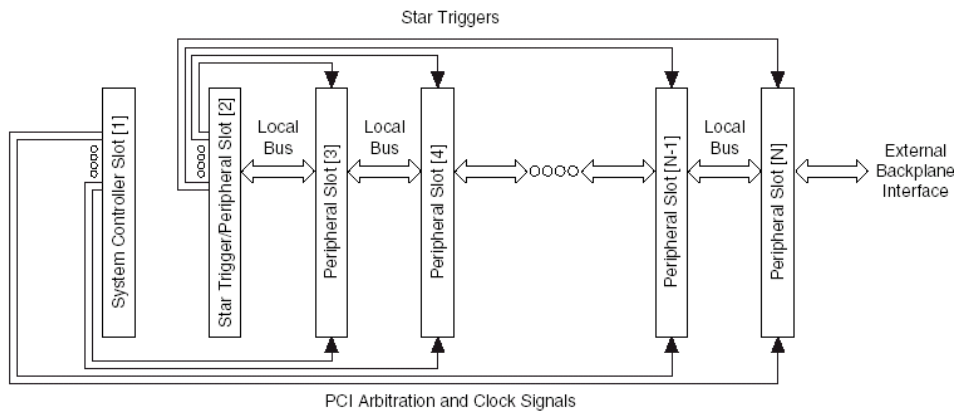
Star Triggers

System Controller Slot [1]

Star Trigger/Peripheral Slot [2]

Local Bus

Peripheral Slot [3]

Local Bus

Peripheral Slot [4]

Peripheral Slot [N-1]

Local Bus

Peripheral Slot [N]

External Backplane Interface

PCI Arbitration and Clock Signals